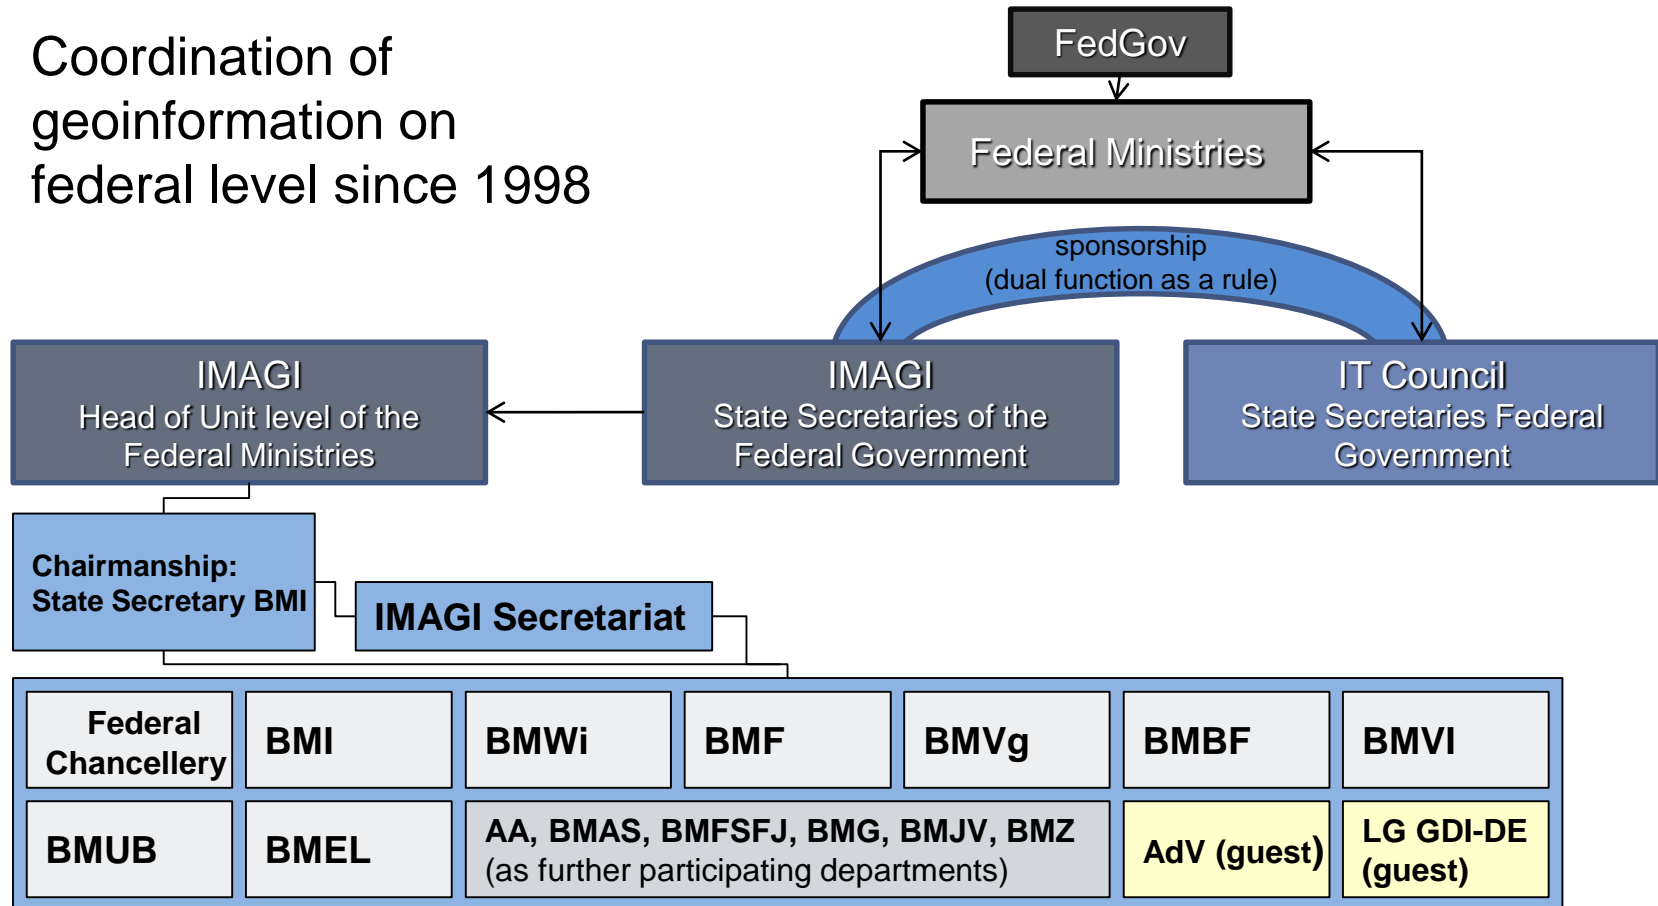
Coordination of geoinformation on federal level since 1998

FedGov

Federal Ministries

sponsorship
(dual function as a rule)

IMAGI
Head of Unit level of the Federal Ministries

IMAGI
State Secretaries of the Federal Government

IT Council
State Secretaries Federal Government

Chairmanship:
State Secretary BMI

IMAGI Secretariat

| Federal Chancellery | BMI | BMWi | BMF | BMVg | BMBF | BMVI |
|---|---|---|---|---|---|---|
| BMUB | BMEL | AA, BMAS, BMFSFJ, BMG, BMJV, BMZ (as further participating departments) | | | AdV (guest) | LG GDI-DE (guest) |